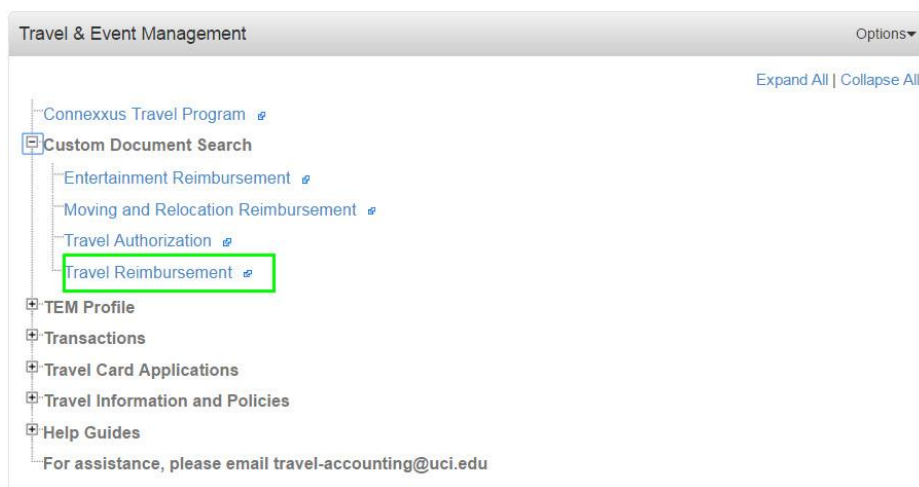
Travel & Event Management

Options

Expand All | Collapse All

Connexxus Travel Program

Custom Document Search

Entertainment Reimbursement

Moving and Relocation Reimbursement

Travel Authorization

Travel Reimbursement

TEM Profile

Transactions

Travel Card Applications

Travel Information and Policies

Help Guides

For assistance, please email travel-accounting@uci.edu